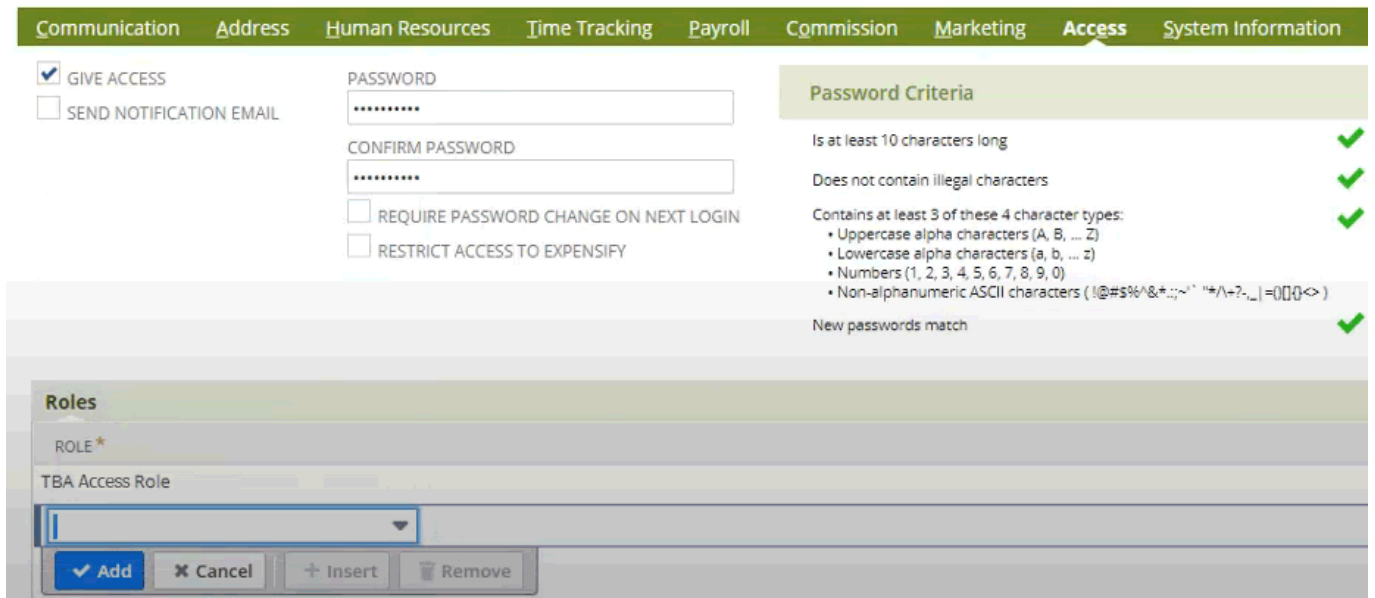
Communication Address Human Resources Time Tracking Payroll Commission Marketing Access System Information

GIVE ACCESS
SEND NOTIFICATION EMAIL

PASSWORD
••••••••••

CONFIRM PASSWORD
••••••••••

REQUIRE PASSWORD CHANGE ON NEXT LOGIN
RESTRICT ACCESS TO EXPENSIFY

Password Criteria

Is at least 10 characters long

Does not contain illegal characters

Contains at least 3 of these 4 character types:
• Uppercase alpha characters (A, B, ... Z)
• Lowercase alpha characters (a, b, ... z)
• Numbers (1, 2, 3, 4, 5, 6, 7, 8, 9, 0)
• Non-alphanumeric ASCII characters ( !@#$%^&*.:;~'` "*/\+?-,_|=()[]{}<> )

New passwords match

Roles

ROLE *

TBA Access Role

Add Cancel Insert Remove